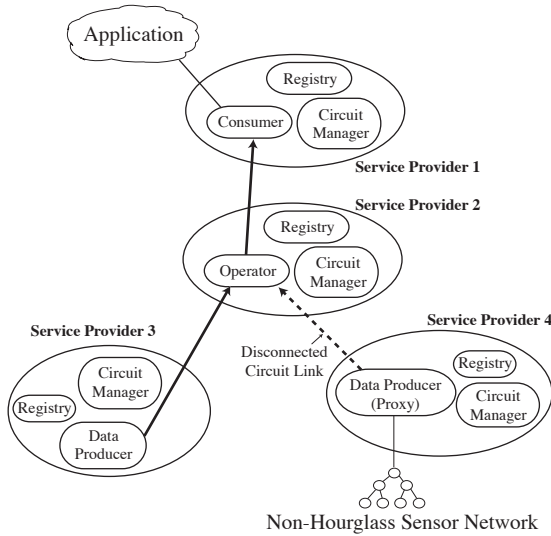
Application

Registry

Consumer

Circuit Manager

Service Provider 1

Service Provider 2

Registry

Operator

Circuit Manager

Service Provider 3

Circuit Manager

Registry

Data Producer

Disconnected Circuit Link

Service Provider 4

Registry

Data Producer (Proxy)

Circuit Manager

Non-Hourglass Sensor Network